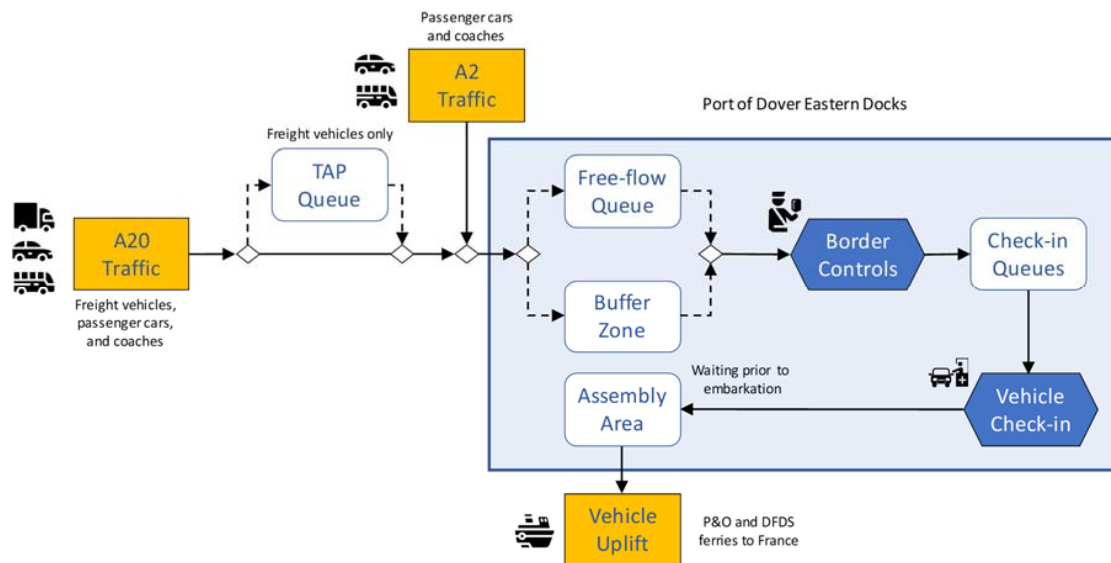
Passenger cars and coaches

A2 Traffic

Port of Dover Eastern Docks

Freight vehicles only

TAP Queue

A20 Traffic

Freight vehicles, passenger cars, and coaches

Free-flow Queue

Buffer Zone

Border Controls

Check-in Queues

Waiting prior to embarkation

Assembly Area

Vehicle Check-in

Vehicle Uplift

P&O and DFDS ferries to France